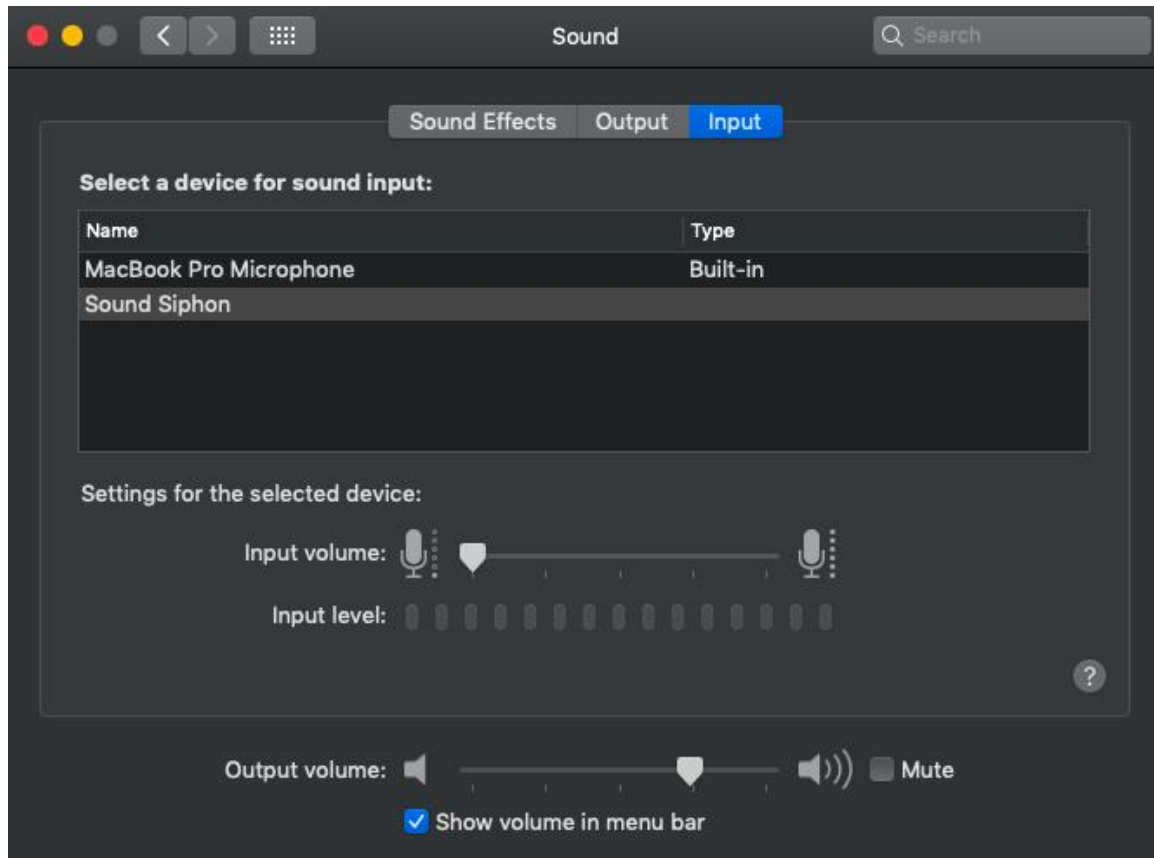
Sound

Search

Sound Effects Output Input

Select a device for sound input:

| Name | Type |
|---|---|
| MacBook Pro Microphone | Built-in |
| Sound Siphon | |

Settings for the selected device:

Input volume:

Input level:

?

Output volume:

Mute

Show volume in menu bar